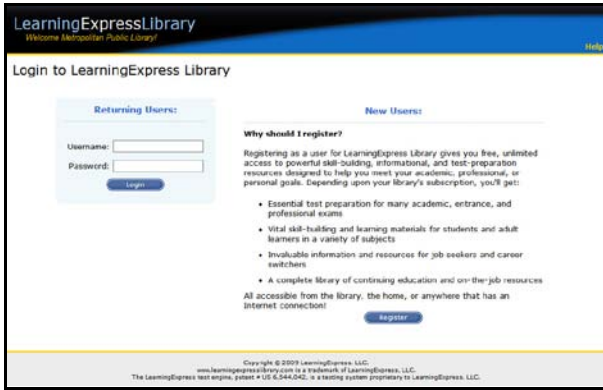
LearningExpressLibrary
Welcome Metropolitan Public Library!

Help

Login to LearningExpress Library

Returning Users:

Username:
Password:
Login

New Users:

Why should I register?

Registering as a user for LearningExpress Library gives you free, unlimited access to powerful skill-building, informational, and test-preparation resources designed to help you meet your academic, professional, or personal goals. Depending upon your library's subscription, you'll get:

• Essential test preparation for many academic, entrance, and professional exams
• Vital skill-building and learning materials for students and adult learners in a variety of subjects
• Invaluable information and resources for job seekers and career switchers
• A complete library of continuing education and on-the-job resources

All accessible from the library, the home, or anywhere that has an Internet connection!

Register

Copyright © 2009 LearningExpress, LLC.
www.learningexpresslibrary.com is a trademark of LearningExpress, LLC.
The LearningExpress test engine, patent # US 6,544,042, is a testing system proprietary to LearningExpress, LLC.